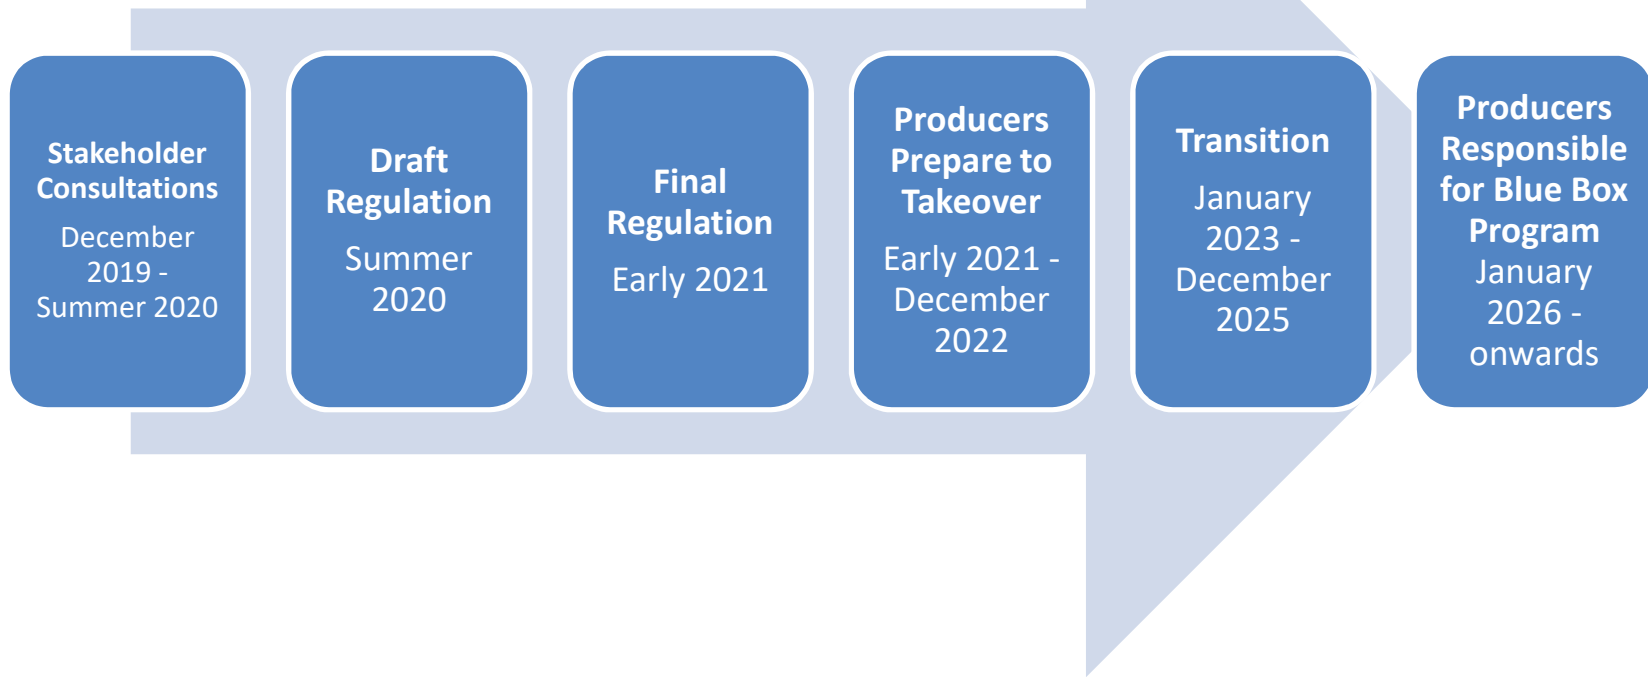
Stakeholder Consultations
December 2019 - Summer 2020

Draft Regulation
Summer 2020

Final Regulation
Early 2021

Producers Prepare to Takeover
Early 2021 - December 2022

Transition
January 2023 - December 2025

Producers Responsible for Blue Box Program
January 2026 - onwards